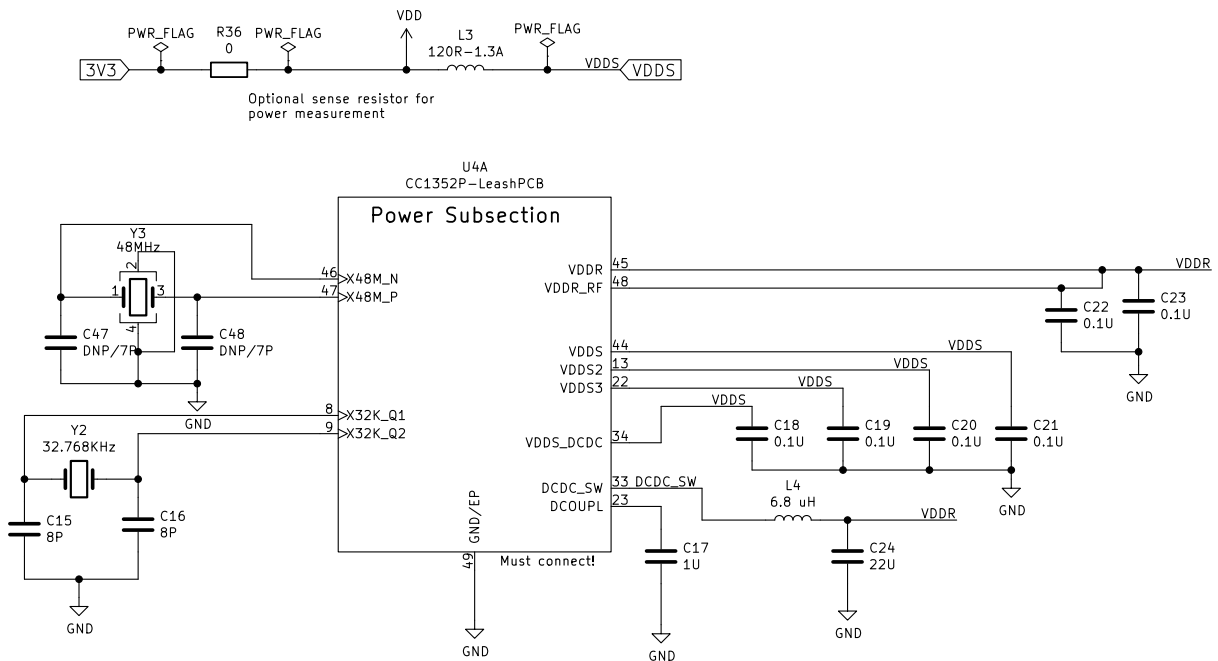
PWR_FLAG R36 0 PWR_FLAG VDD L3 120R−1.3A PWR_FLAG

3V3 VDDS VDDS

Optional sense resistor for power measurement

U4A
CC1352P−LeashPCB

Power Subsection

Y3
48MHz
2
1 3
4

C47
DNP/7P

C48
DNP/7P

46 X48M_N
47 X48M_P

8 X32K_Q1
9 X32K_Q2

GND

Y2
32.768KHz

C15
8P

C16
8P

GND

VDDR 45
VDDR_RF 48

VDDR

C22
0.1U

C23
0.1U

GND

VDDS 44
VDDS2 13
VDDS3 22

VDDS
VDDS
VDDS
VDDS

VDDS_DCDC 34

C18
0.1U

C19
0.1U

C20
0.1U

C21
0.1U

GND

DCDC_SW 33 DCDC_SW
DCOUPL 23

L4
6.8 uH

VDDR

GND/EP

49

Must connect!

C17
1U

C24
22U

GND

GND

GND